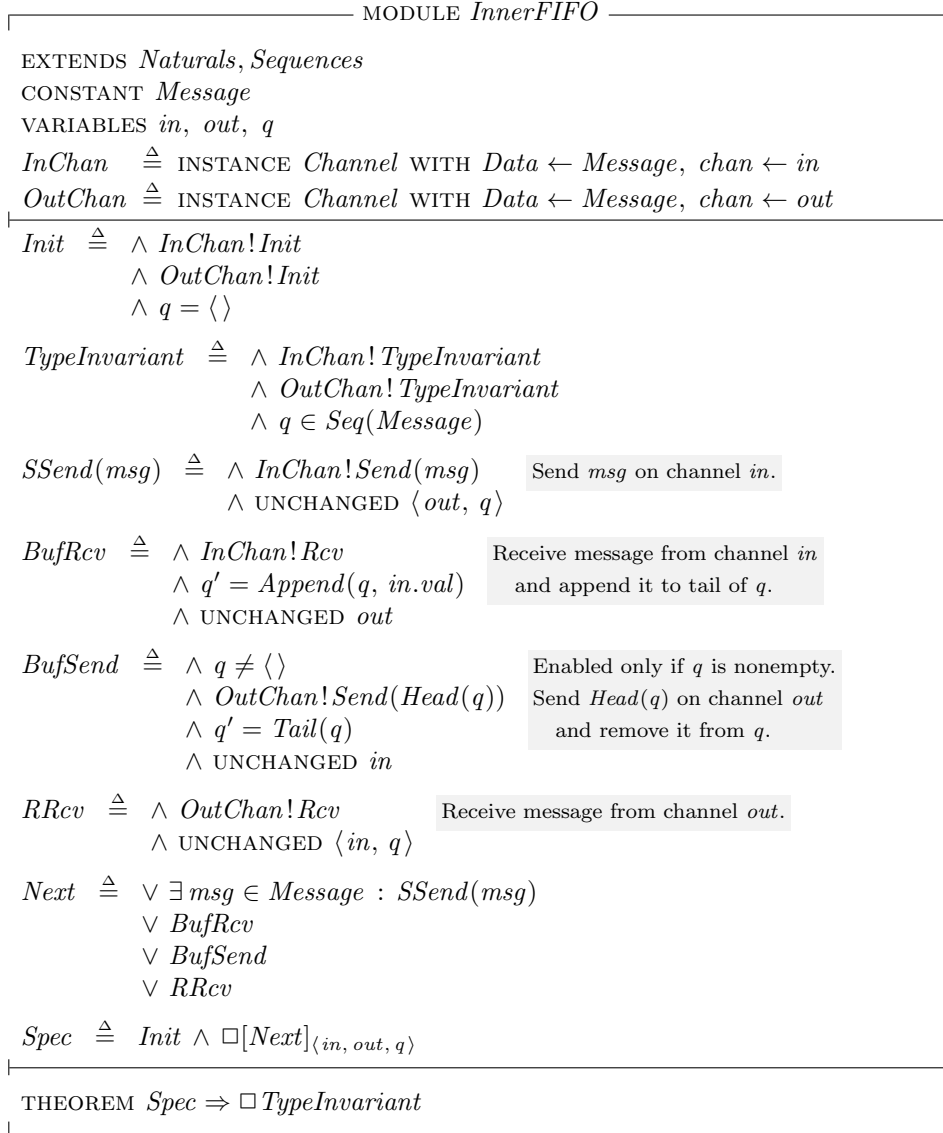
MODULE $InnerFIFO$

EXTENDS $Naturals, Sequences$
CONSTANT $Message$
VARIABLES $in,\ out,\ q$
$InChan \triangleq$ INSTANCE $Channel$ WITH $Data \leftarrow Message,\ chan \leftarrow in$
$OutChan \triangleq$ INSTANCE $Channel$ WITH $Data \leftarrow Message,\ chan \leftarrow out$

$Init \triangleq \land InChan!Init$
$\land OutChan!Init$
$\land q = \langle\,\rangle$

$TypeInvariant \triangleq \land InChan!TypeInvariant$
$\land OutChan!TypeInvariant$
$\land q \in Seq(Message)$

$SSend(msg) \triangleq \land InChan!Send(msg)$
$\land$ UNCHANGED $\langle out,\ q\rangle$

Send $msg$ on channel $in$.

$BufRcv \triangleq \land InChan!Rcv$
$\land q' = Append(q,\ in.val)$
$\land$ UNCHANGED $out$

Receive message from channel $in$ and append it to tail of $q$.

$BufSend \triangleq \land q \neq \langle\,\rangle$
$\land OutChan!Send(Head(q))$
$\land q' = Tail(q)$
$\land$ UNCHANGED $in$

Enabled only if $q$ is nonempty. Send $Head(q)$ on channel $out$ and remove it from $q$.

$RRcv \triangleq \land OutChan!Rcv$
$\land$ UNCHANGED $\langle in,\ q\rangle$

Receive message from channel $out$.

$Next \triangleq \lor \exists\, msg \in Message : SSend(msg)$
$\lor BufRcv$
$\lor BufSend$
$\lor RRcv$

$Spec \triangleq Init \land \Box[Next]_{\langle in,\ out,\ q\rangle}$

THEOREM $Spec \Rightarrow \Box TypeInvariant$